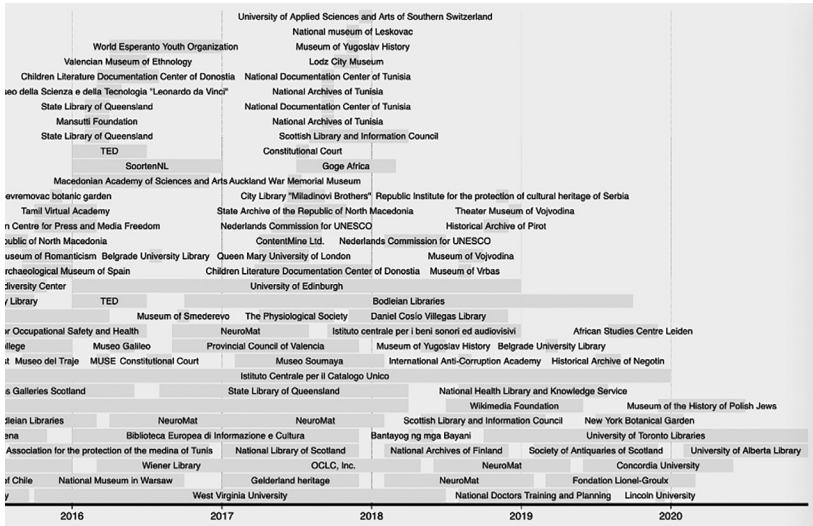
University of Applied Sciences and Arts of Southern Switzerland
National museum of Leskovac
World Esperanto Youth Organization
Museum of Yugoslav History
Valencian Museum of Ethnology
Lodz City Museum
Children Literature Documentation Center of Donostia
National Documentation Center of Tunisia
seo della Scienza e della Tecnologia "Leonardo da Vinci"
National Archives of Tunisia
State Library of Queensland
National Documentation Center of Tunisia
Mansutti Foundation
National Archives of Tunisia
State Library of Queensland
Scottish Library and Information Council
TED
Constitutional Court
SoortenNL
Goge Africa
Macedonian Academy of Sciences and Arts
Auckland War Memorial Museum
evremovac botanic garden
City Library "Miladinovi Brothers"
Republic Institute for the protection of cultural heritage of Serbia
Tamil Virtual Academy
State Archive of the Republic of North Macedonia
Theater Museum of Vojvodina
n Centre for Press and Media Freedom
Nederlands Commission for UNESCO
Historical Archive of Pirot
public of North Macedonia
ContentMine Ltd.
Nederlands Commission for UNESCO
useum of Romanticism
Belgrade University Library
Queen Mary University of London
Museum of Vojvodina
rchaeological Museum of Spain
Children Literature Documentation Center of Donostia
Museum of Vrbas
diversity Center
University of Edinburgh
y Library
TED
Bodleian Libraries
Museum of Smederevo
The Physiological Society
Daniel Cosío Villegas Library
or Occupational Safety and Health
NeuroMat
Istituto centrale per i beni sonori ed audiovisivi
African Studies Centre Leiden
llege
Museo Galileo
Provincial Council of Valencia
Museum of Yugoslav History
Belgrade University Library
Museo del Traje
MUSE
Constitutional Court
Museo Soumaya
International Anti-Corruption Academy
Historical Archive of Negotin
Istituto Centrale per il Catalogo Unico
s Galleries Scotland
State Library of Queensland
National Health Library and Knowledge Service
Wikimedia Foundation
Museum of the History of Polish Jews
dleian Libraries
NeuroMat
NeuroMat
Scottish Library and Information Council
New York Botanical Garden
ena
Biblioteca Europea di Informazione e Cultura
Bantayog ng mga Bayani
University of Toronto Libraries
Association for the protection of the medina of Tunis
National Library of Scotland
National Archives of Finland
Society of Antiquaries of Scotland
University of Alberta Library
Wiener Library
OCLC, Inc.
NeuroMat
Concordia University
of Chile
National Museum in Warsaw
Gelderland heritage
NeuroMat
Fondation Lionel-Groulx
y
West Virginia University
National Doctors Training and Planning
Lincoln University
2016
2017
2018
2019
2020